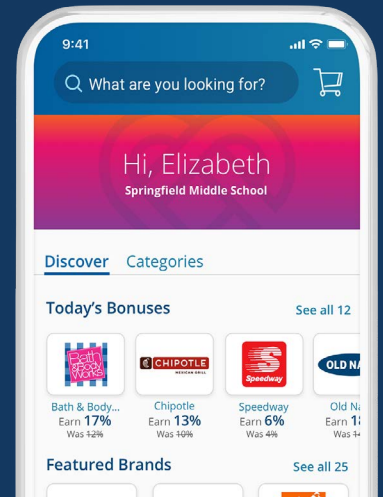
9:41

What are you looking for?

Hi, Elizabeth
Springfield Middle School

Discover Categories

Today's Bonuses See all 12

Bath & Body Works
Bath & Body...
Earn 17%
Was ~~12%~~

CHIPOTLE MEXICAN GRILL
Chipotle
Earn 13%
Was ~~10%~~

Speedway
Speedway
Earn 6%
Was ~~4%~~

OLD NA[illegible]
Old N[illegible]
Earn 1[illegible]
Was ~~1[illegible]~~

Featured Brands See all 25